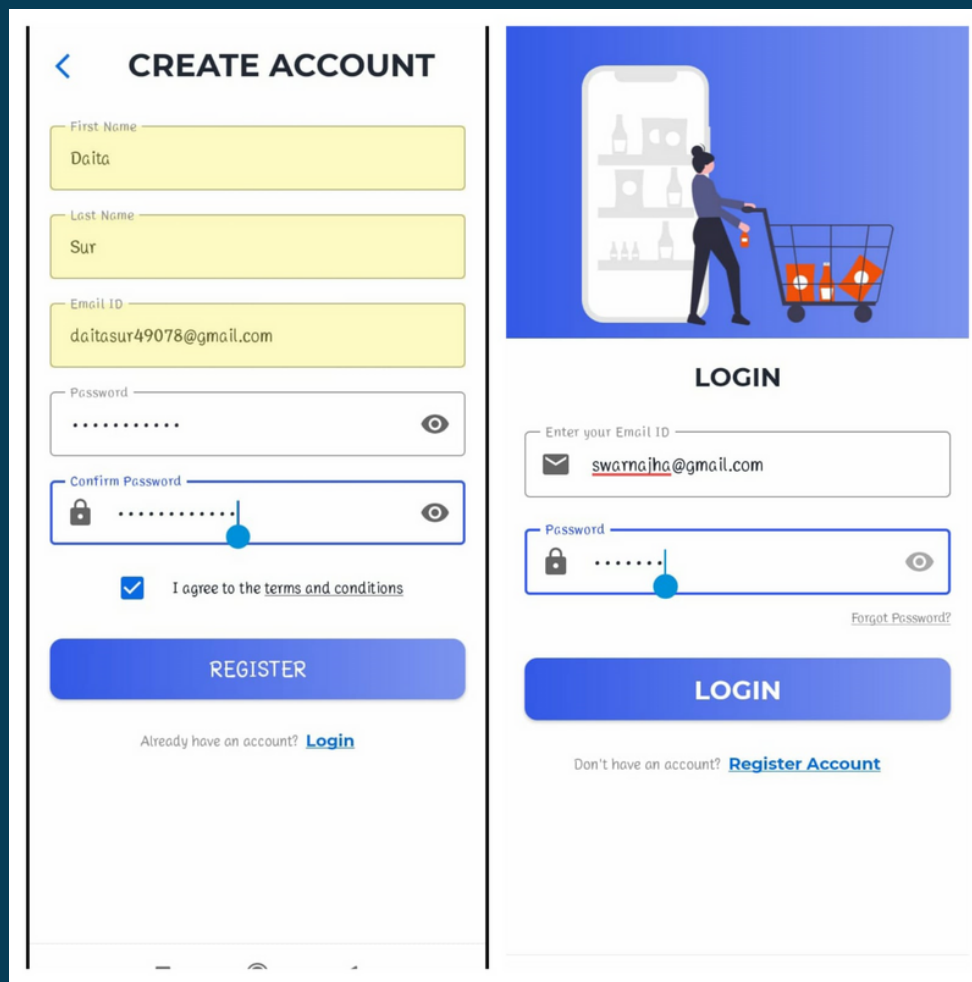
CREATE ACCOUNT

First Name
Daita

Last Name
Sur

Email ID
daitasur49078@gmail.com

Password
···········

Confirm Password
············

I agree to the terms and conditions

REGISTER

Already have an account? Login

LOGIN

Enter your Email ID
swarnajha@gmail.com

Password
·······

Forgot Password?

LOGIN

Don't have an account? Register Account